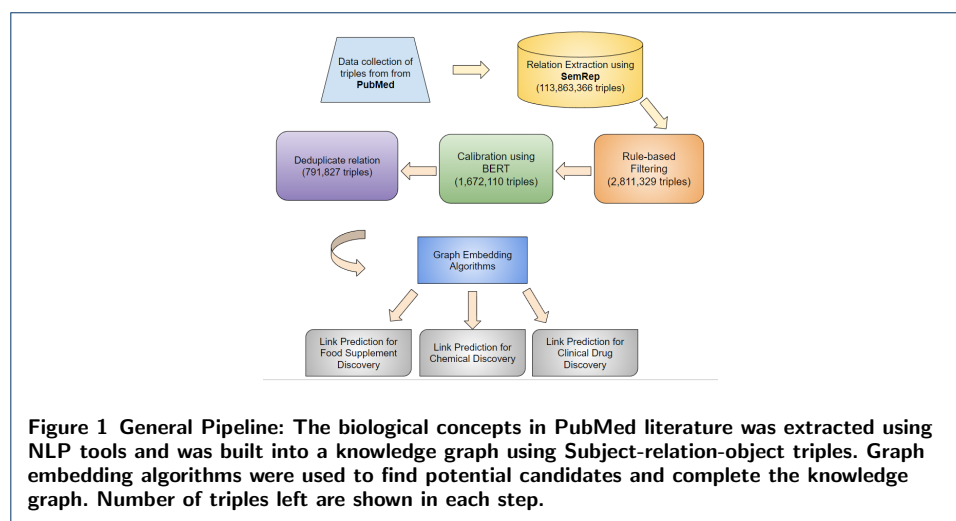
Data collection of triples from from **PubMed**

Relation Extraction using **SemRep** (113,863,366 triples)

Rule-based Filtering (2,811,329 triples)

Calibration using BERT (1,672,110 triples)

Deduplicate relation (791,827 triples)

Graph Embedding Algorithms

Link Prediction for Food Supplement Discovery

Link Prediction for Chemical Discovery

Link Prediction for Clinical Drug Discovery

**Figure 1 General Pipeline: The biological concepts in PubMed literature was extracted using NLP tools and was built into a knowledge graph using Subject-relation-object triples. Graph embedding algorithms were used to find potential candidates and complete the knowledge graph. Number of triples left are shown in each step.**